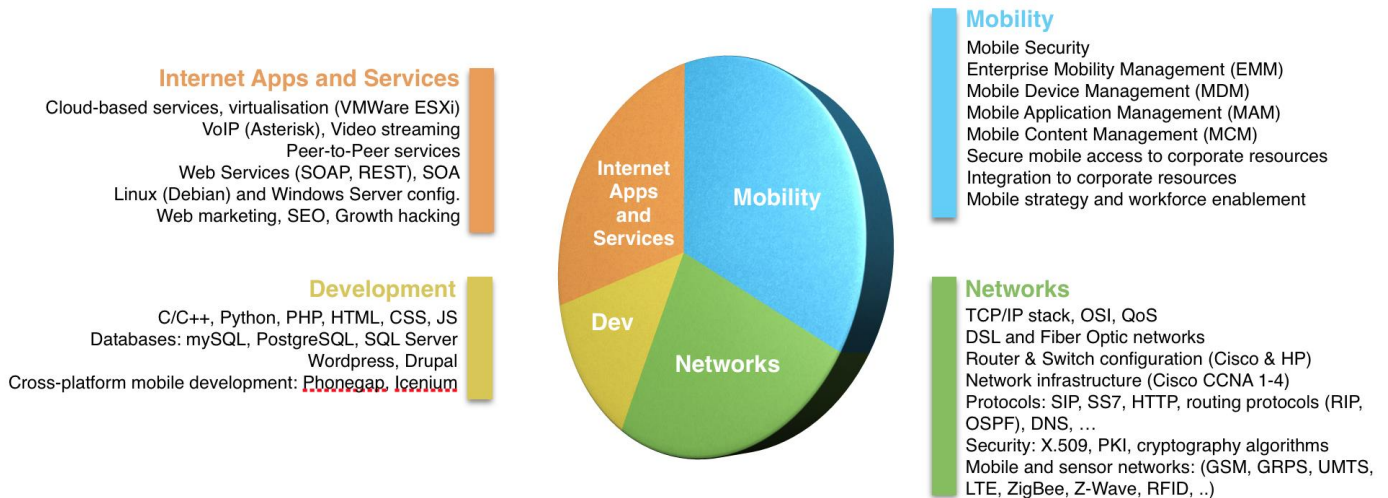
Internet Apps and Services
Cloud-based services, virtualisation (VMWare ESXi)
VoIP (Asterisk), Video streaming
Peer-to-Peer services
Web Services (SOAP, REST), SOA
Linux (Debian) and Windows Server config.
Web marketing, SEO, Growth hacking

Development
C/C++, Python, PHP, HTML, CSS, JS
Databases: mySQL, PostgreSQL, SQL Server
Wordpress, Drupal
Cross-platform mobile development: Phonegap, Icenium

Internet Apps and Services

Mobility

Dev

Networks

Mobility
Mobile Security
Enterprise Mobility Management (EMM)
Mobile Device Management (MDM)
Mobile Application Management (MAM)
Mobile Content Management (MCM)
Secure mobile access to corporate resources
Integration to corporate resources
Mobile strategy and workforce enablement

Networks
TCP/IP stack, OSI, QoS
DSL and Fiber Optic networks
Router & Switch configuration (Cisco & HP)
Network infrastructure (Cisco CCNA 1-4)
Protocols: SIP, SS7, HTTP, routing protocols (RIP, OSPF), DNS, …
Security: X.509, PKI, cryptography algorithms
Mobile and sensor networks: (GSM, GRPS, UMTS, LTE, ZigBee, Z-Wave, RFID, ..)